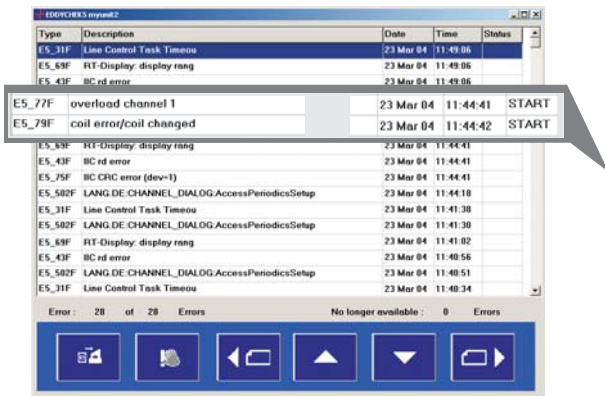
EDDYCHEK5 myunit2

| Type | Description | Date | Time | Status |
|---|---|---|---|---|
| E5_31F | Line Control Task Timeou | 23 Mar 04 | 11:49:06 | |
| E5_69F | RT-Display: display rang | 23 Mar 04 | 11:49:06 | |
| E5_43F | IIC rd error | 23 Mar 04 | 11:49:06 | |
| E5_77F | overload channel 1 | 23 Mar 04 | 11:44:41 | START |
| E5_79F | coil error/coil changed | 23 Mar 04 | 11:44:42 | START |
| E5_69F | RT-Display: display rang | 23 Mar 04 | 11:44:41 | |
| E5_43F | IIC rd error | 23 Mar 04 | 11:44:41 | |
| E5_75F | IIC CRC error (dev=1) | 23 Mar 04 | 11:44:41 | |
| E5_502F | LANG.DE:CHANNEL_DIALOG:AccessPeriodicsSetup | 23 Mar 04 | 11:44:18 | |
| E5_31F | Line Control Task Timeou | 23 Mar 04 | 11:41:38 | |
| E5_502F | LANG.DE:CHANNEL_DIALOG:AccessPeriodicsSetup | 23 Mar 04 | 11:41:30 | |
| E5_69F | RT-Display: display rang | 23 Mar 04 | 11:41:02 | |
| E5_43F | IIC rd error | 23 Mar 04 | 11:40:56 | |
| E5_502F | LANG.DE:CHANNEL_DIALOG:AccessPeriodicsSetup | 23 Mar 04 | 11:40:51 | |
| E5_31F | Line Control Task Timeou | 23 Mar 04 | 11:40:34 | |

Error : 28 of 28 Errors No longer available : 0 Errors